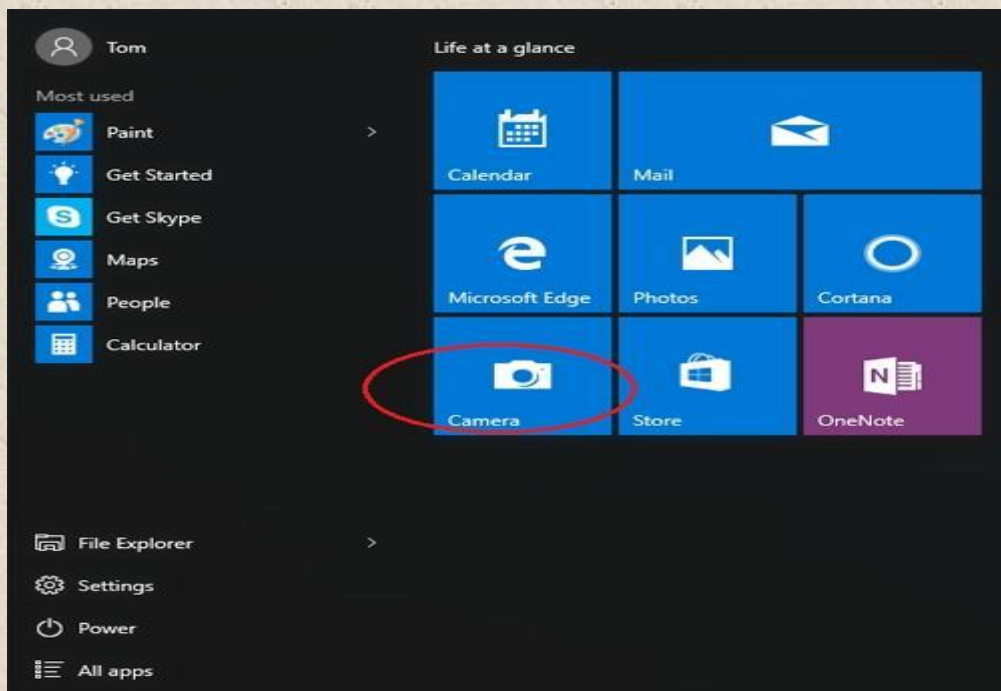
Tom

Most used

Paint

Get Started

Get Skype

Maps

People

Calculator

File Explorer

Settings

Power

All apps

Life at a glance

Calendar

Mail

Microsoft Edge

Photos

Cortana

Camera

Store

OneNote